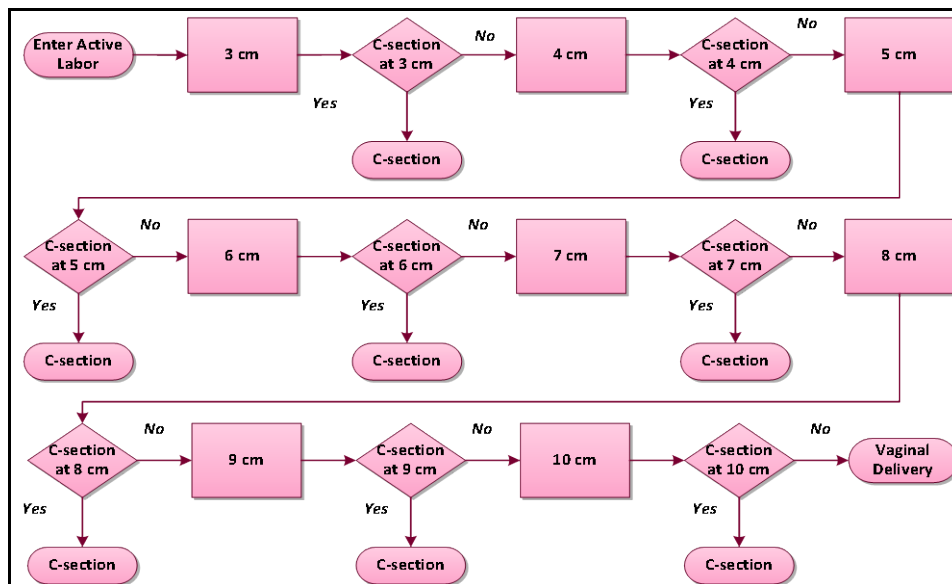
Enter Active Labor

3 cm

C-section at 3 cm

No

Yes

C-section

4 cm

C-section at 4 cm

No

Yes

C-section

5 cm

C-section at 5 cm

No

Yes

C-section

6 cm

C-section at 6 cm

No

Yes

C-section

7 cm

C-section at 7 cm

No

Yes

C-section

8 cm

C-section at 8 cm

No

Yes

C-section

9 cm

C-section at 9 cm

No

Yes

C-section

10 cm

C-section at 10 cm

No

Yes

C-section

Vaginal Delivery